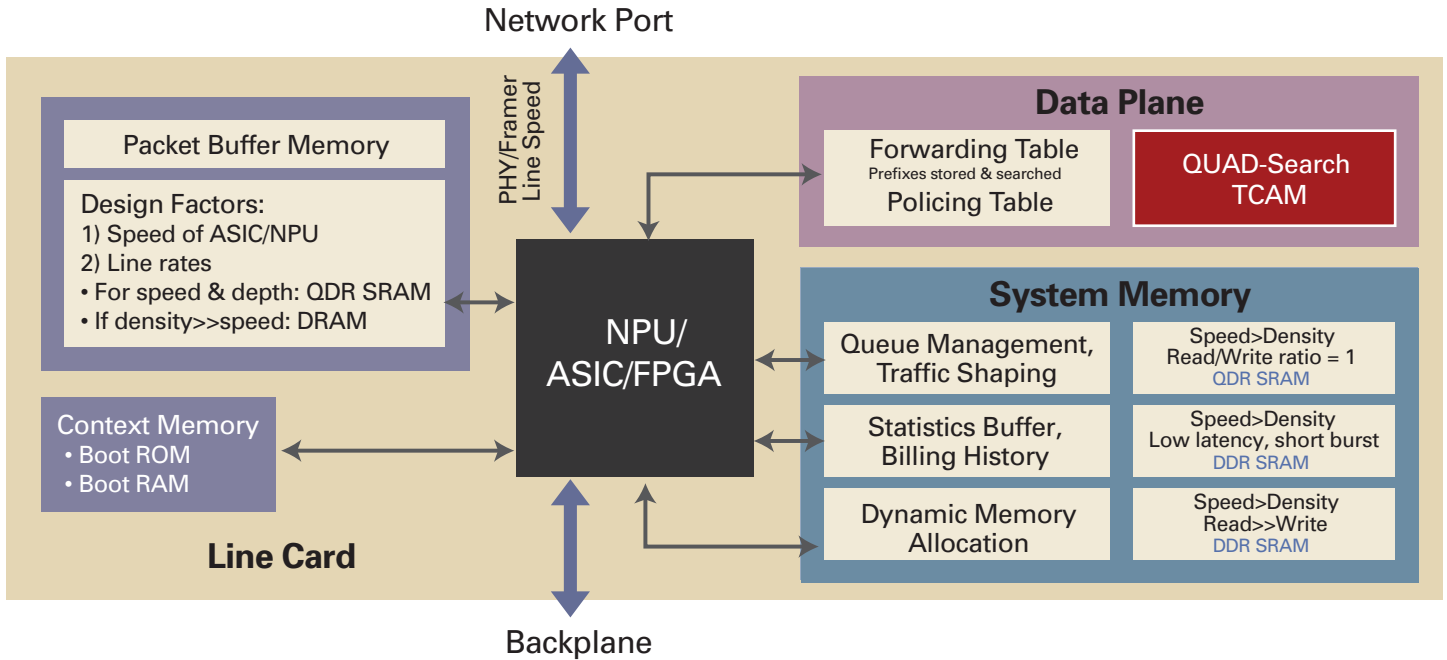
Network Port

PHY/Framer
Line Speed

Packet Buffer Memory

Design Factors:
1) Speed of ASIC/NPU
2) Line rates
• For speed & depth: QDR SRAM
• If density>>speed: DRAM

Context Memory
• Boot ROM
• Boot RAM

Line Card

NPU/
ASIC/FPGA

Data Plane

Forwarding Table
Prefixes stored & searched
Policing Table

QUAD-Search
TCAM

System Memory

Queue Management,
Traffic Shaping

Speed>Density
Read/Write ratio = 1
QDR SRAM

Statistics Buffer,
Billing History

Speed>Density
Low latency, short burst
DDR SRAM

Dynamic Memory
Allocation

Speed>Density
Read>>Write
DDR SRAM

Backplane